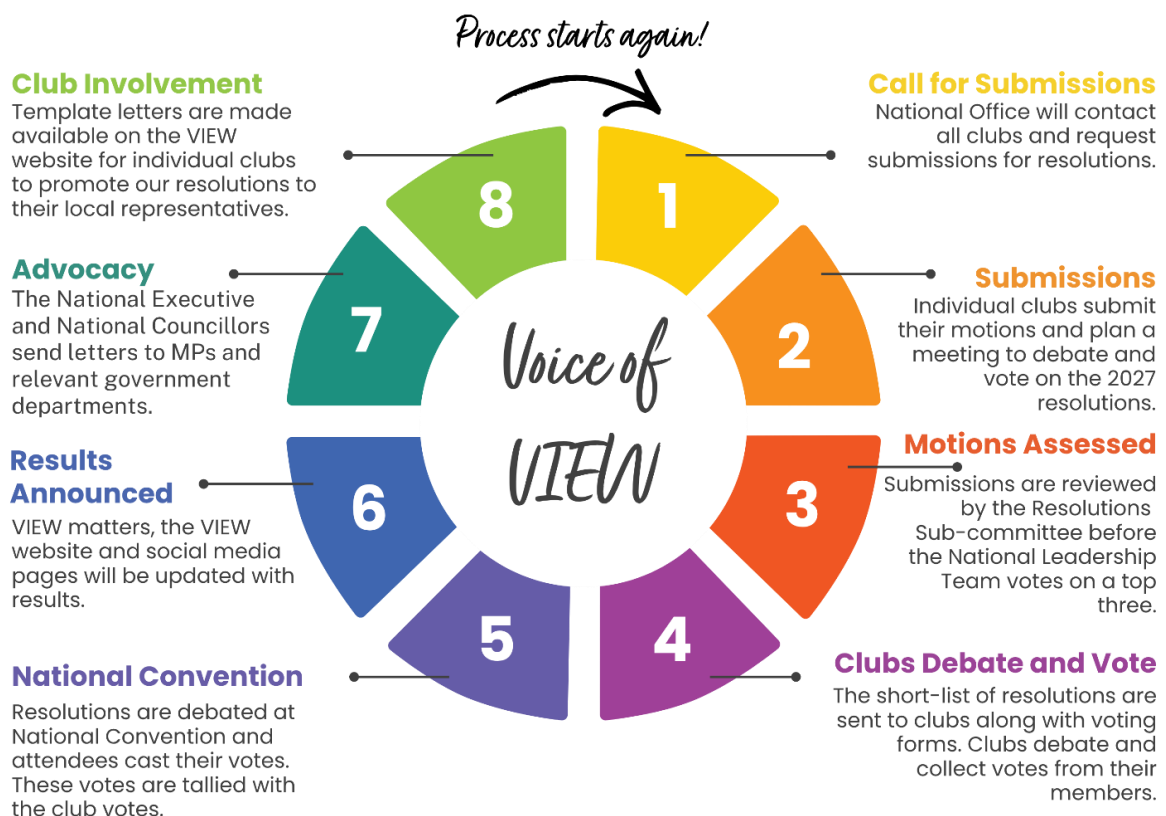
Process starts again!

Club Involvement
Template letters are made available on the VIEW website for individual clubs to promote our resolutions to their local representatives.

Call for Submissions
National Office will contact all clubs and request submissions for resolutions.

Advocacy
The National Executive and National Councillors send letters to MPs and relevant government departments.

Submissions
Individual clubs submit their motions and plan a meeting to debate and vote on the 2027 resolutions.

Results Announced
VIEW matters, the VIEW website and social media pages will be updated with results.

Motions Assessed
Submissions are reviewed by the Resolutions Sub-committee before the National Leadership Team votes on a top three.

National Convention
Resolutions are debated at National Convention and attendees cast their votes. These votes are tallied with the club votes.

Clubs Debate and Vote
The short-list of resolutions are sent to clubs along with voting forms. Clubs debate and collect votes from their members.

8
1
7
2
Voice of VIEW
6
3
5
4